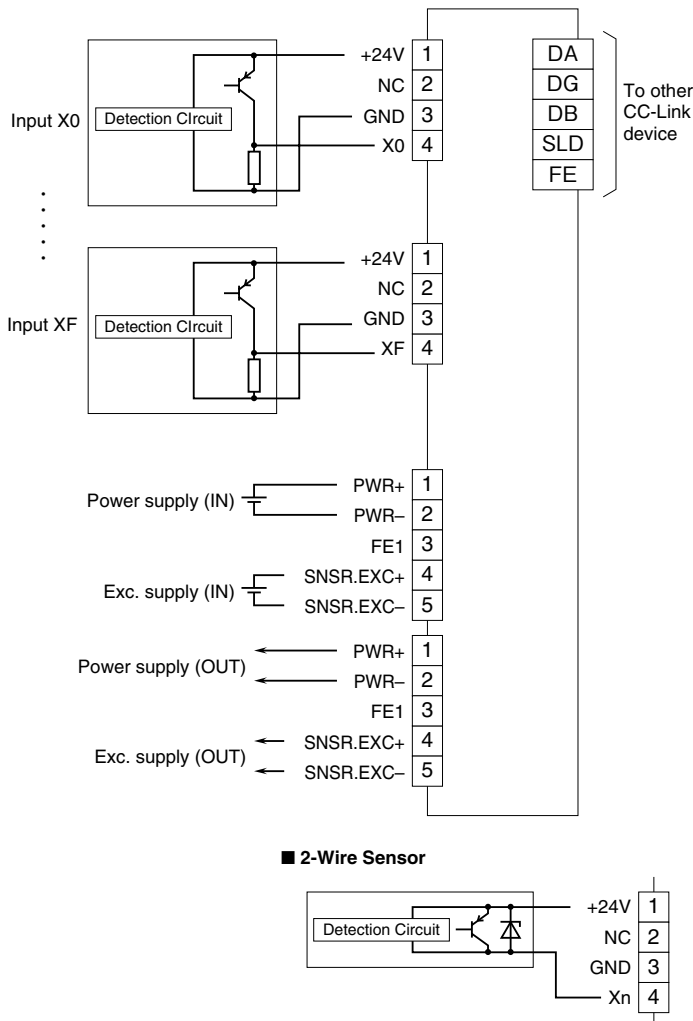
Input X0

Detection CIrcuit

+24V 1
NC 2
GND 3
X0 4

DA
DG
DB
SLD
FE

To other CC-Link device

Input XF

Detection CIrcuit

+24V 1
NC 2
GND 3
XF 4

Power supply (IN)

PWR+ 1
PWR– 2
FE1 3

Exc. supply (IN)

SNSR.EXC+ 4
SNSR.EXC– 5

Power supply (OUT)

PWR+ 1
PWR– 2
FE1 3

Exc. supply (OUT)

SNSR.EXC+ 4
SNSR.EXC– 5

■ 2-Wire Sensor

Detection Circuit

+24V 1
NC 2
GND 3
Xn 4